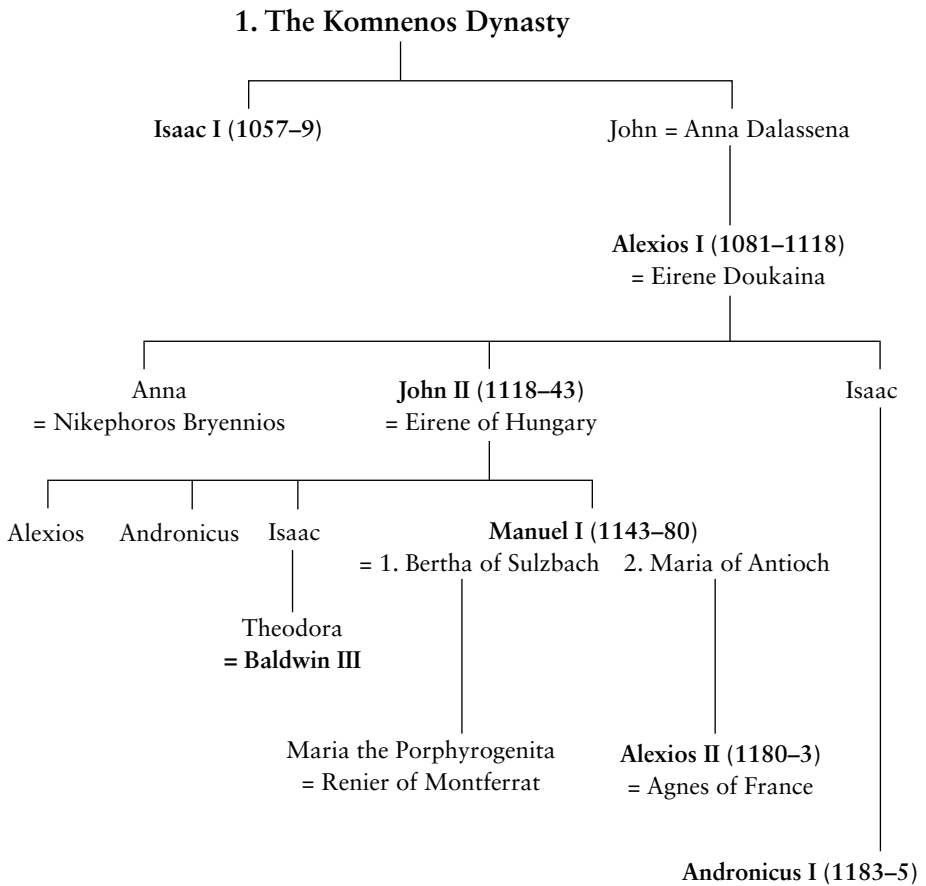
1. The Komnenos Dynasty

Isaac I (1057–9)

John = Anna Dalassena

Alexios I (1081–1118) = Eirene Doukaina

Anna = Nikephoros Bryennios

John II (1118–43) = Eirene of Hungary

Isaac

Alexios

Andronicus

Isaac

Manuel I (1143–80) = 1. Bertha of Sulzbach 2. Maria of Antioch

Theodora = Baldwin III

Maria the Porphyrogenita = Renier of Montferrat

Alexios II (1180–3) = Agnes of France

Andronicus I (1183–5)